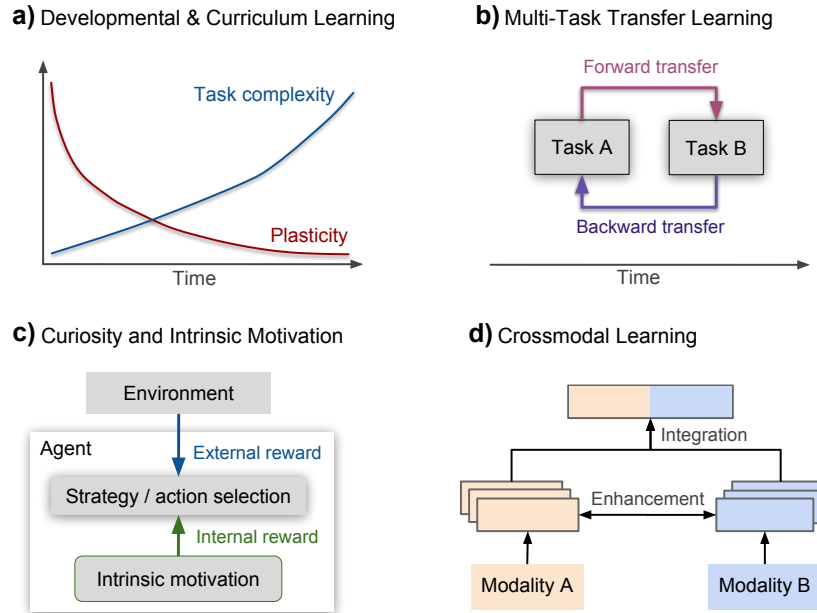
a) Developmental & Curriculum Learning

Task complexity

Plasticity

Time

b) Multi-Task Transfer Learning

Forward transfer

Task A

Task B

Backward transfer

Time

c) Curiosity and Intrinsic Motivation

Environment

Agent

External reward

Strategy / action selection

Internal reward

Intrinsic motivation

d) Crossmodal Learning

Integration

Enhancement

Modality A

Modality B